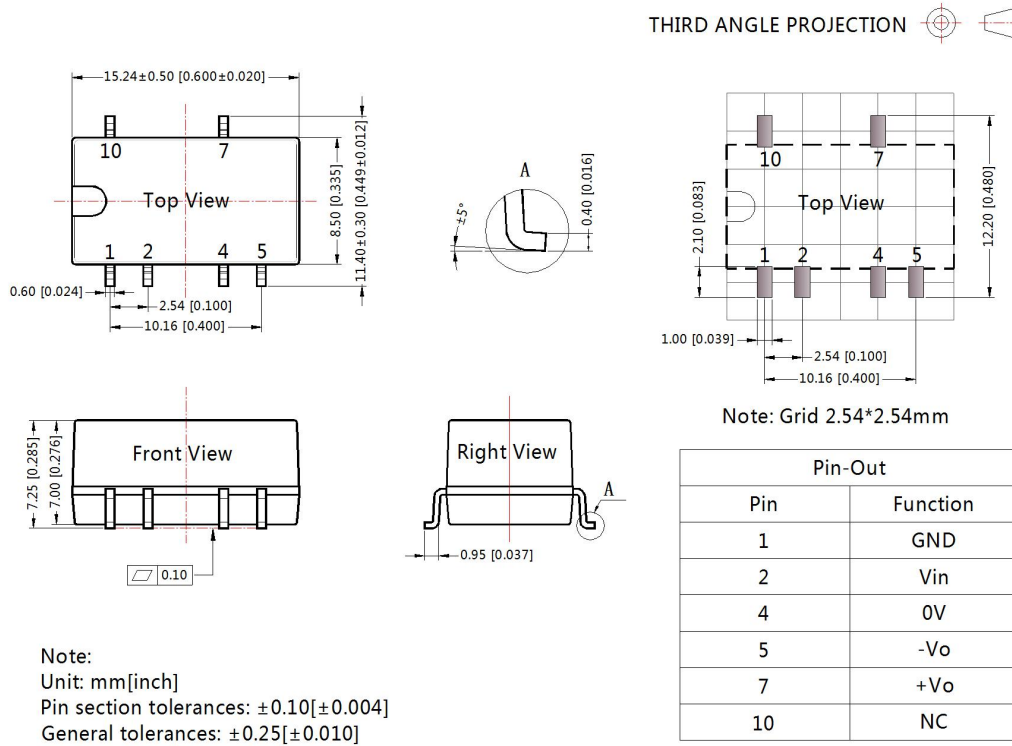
THIRD ANGLE PROJECTION

15.24±0.50 [0.600±0.020]

10
7
Top View
1
2
4
5

8.50 [0.335]
11.40±0.30 [0.449±0.012]

0.60 [0.024]
2.54 [0.100]
10.16 [0.400]

A
±5°
0.40 [0.016]

10
7
Top View
1
2
4
5
2.10 [0.083]
12.20 [0.480]
1.00 [0.039]
2.54 [0.100]
10.16 [0.400]

Note: Grid 2.54*2.54mm

7.25 [0.285]
7.00 [0.276]
Front View
0.10

Right View
A
0.95 [0.037]

| Pin-Out | |
|---|---|
| Pin | Function |
| 1 | GND |
| 2 | Vin |
| 4 | 0V |
| 5 | -Vo |
| 7 | +Vo |
| 10 | NC |

Note:
Unit: mm[inch]
Pin section tolerances: ±0.10[±0.004]
General tolerances: ±0.25[±0.010]